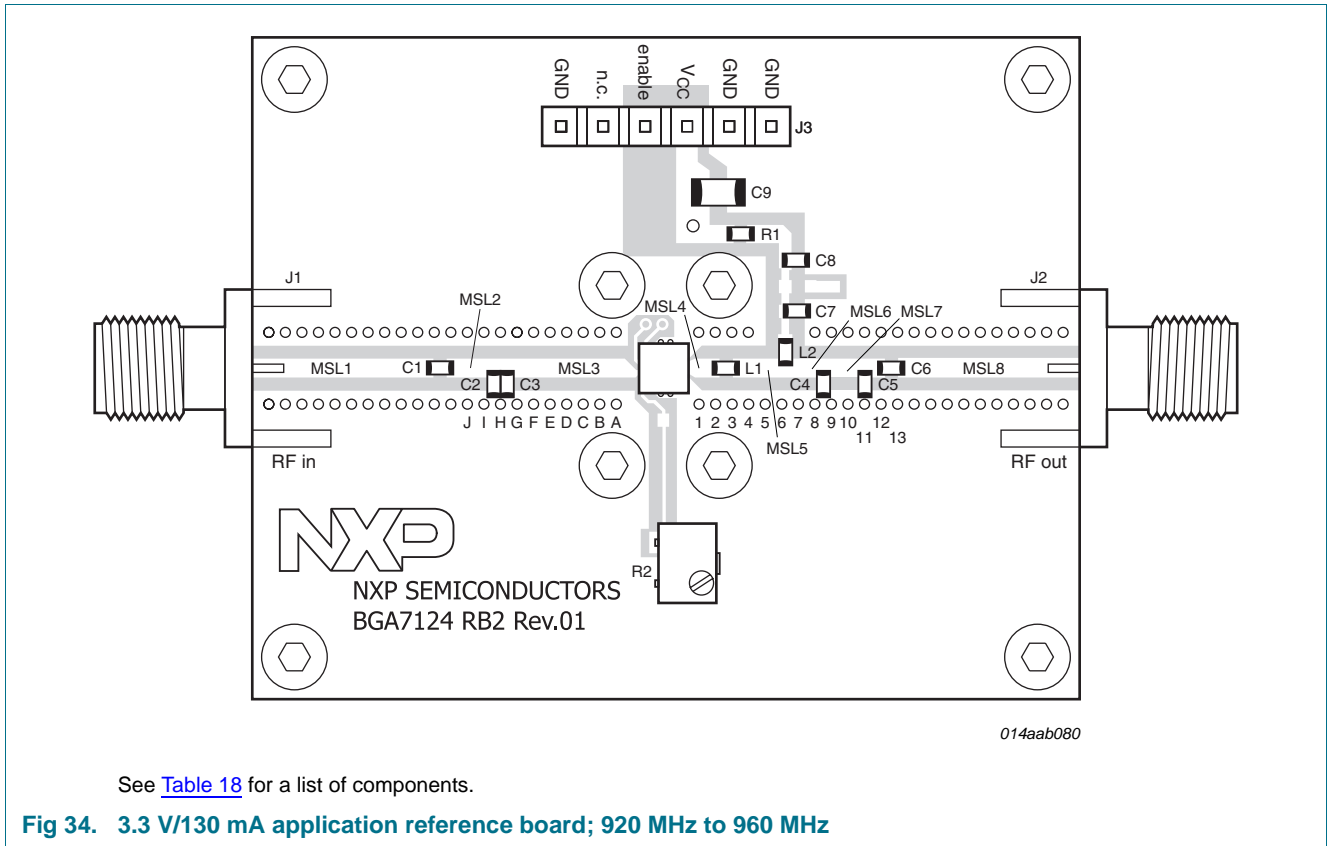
GND
n.c.
enable
Vcc
GND
GND
J3

C9
R1
C8
J1
J2
MSL2
MSL4
C7
MSL6
MSL7
L2
MSL1
C1
C2
C3
MSL3
L1
C4
C5
C6
MSL8
J I H G F E D C B A
1 2 3 4 5 6 7 8 9 10 12
11 13
MSL5
RF in
RF out

NXP SEMICONDUCTORS
BGA7124 RB2 Rev.01
R2

014aab080

See Table 18 for a list of components.

Fig 34. 3.3 V/130 mA application reference board; 920 MHz to 960 MHz